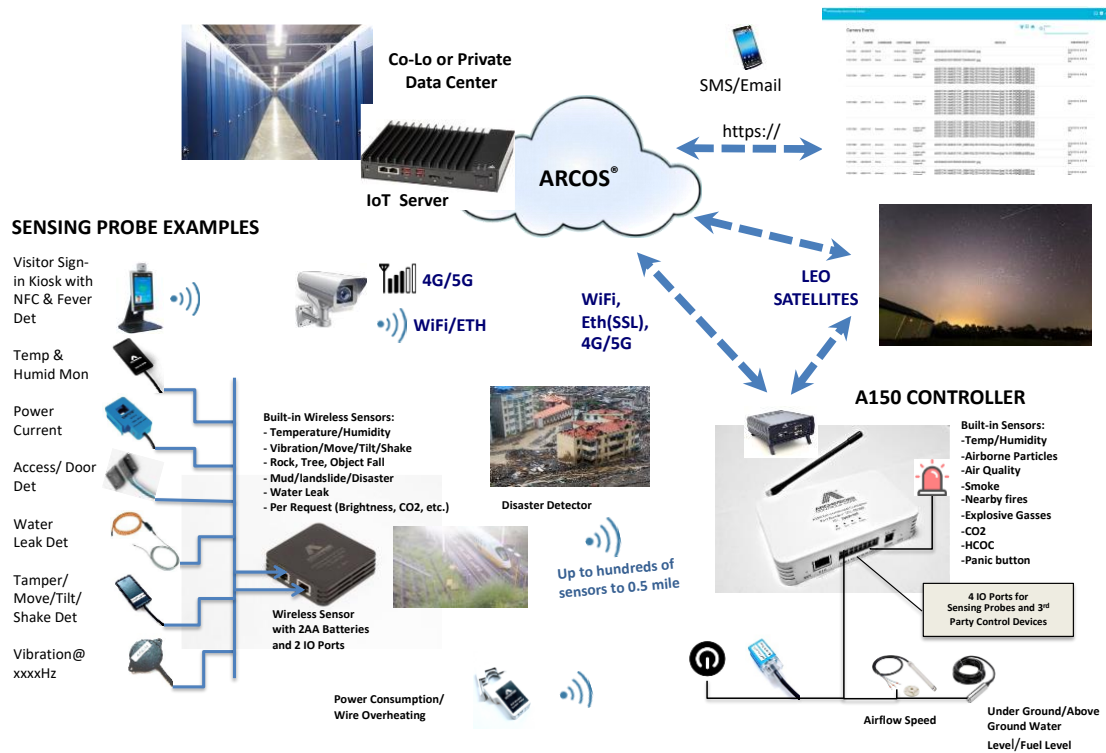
Co-Lo or Private Data Center

IoT Server

ARCOS®

SMS/Email

https://

Camera Events

LEO SATELLITES

SENSING PROBE EXAMPLES

Visitor Sign-in Kiosk with NFC & Fever Det

Temp & Humid Mon

Power Current

Access/ Door Det

Water Leak Det

Tamper/ Move/Tilt/ Shake Det

Vibration@ xxxxHz

4G/5G

WiFi/ETH

WiFi, Eth(SSL), 4G/5G

Built-in Wireless Sensors:
- Temperature/Humidity
- Vibration/Move/Tilt/Shake
- Rock, Tree, Object Fall
- Mud/landslide/Disaster
- Water Leak
- Per Request (Brightness, CO2, etc.)

Disaster Detector

Wireless Sensor with 2AA Batteries and 2 IO Ports

Up to hundreds of sensors to 0.5 mile

A150 CONTROLLER

Built-in Sensors:
-Temp/Humidity
-Airborne Particles
-Air Quality
-Smoke
-Nearby fires
-Explosive Gasses
-CO2
-HCOC
-Panic button

4 IO Ports for Sensing Probes and 3rd Party Control Devices

Power Consumption/ Wire Overheating

Airflow Speed

Under Ground/Above Ground Water Level/Fuel Level